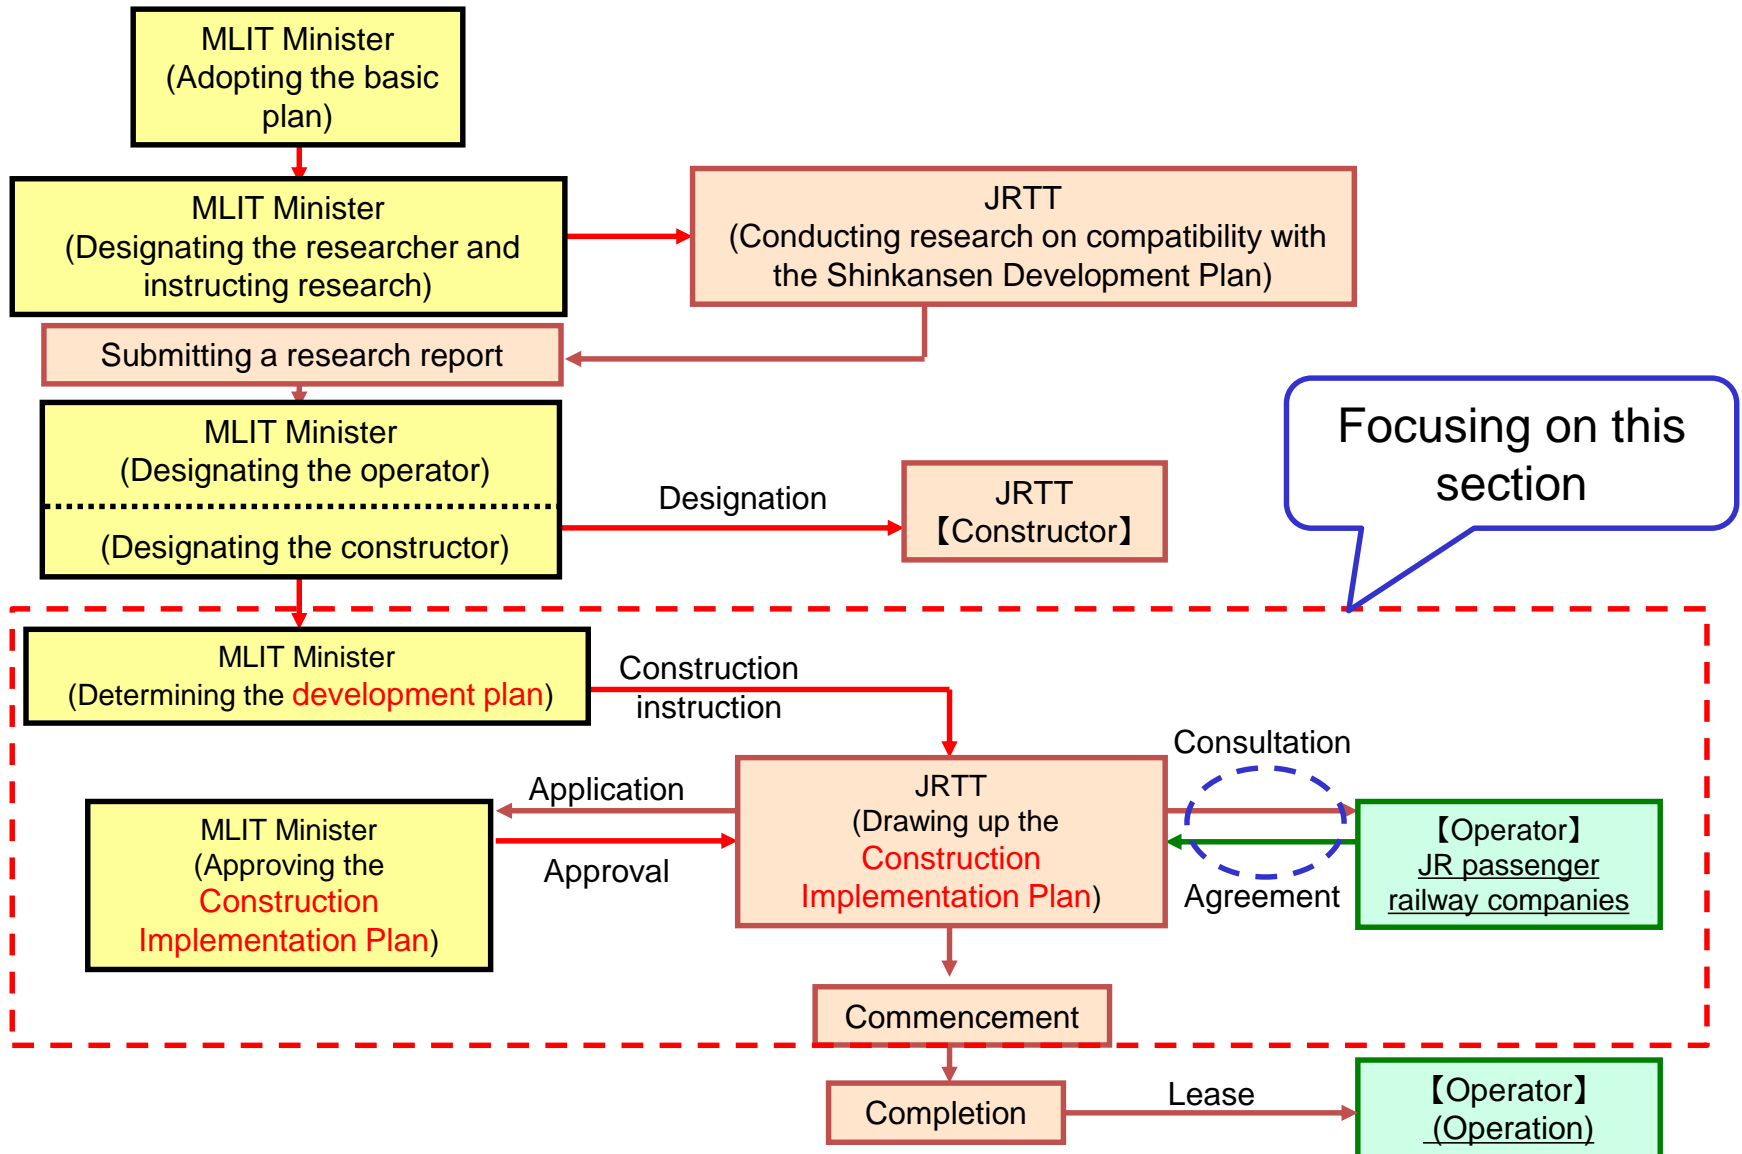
MLIT Minister
(Adopting the basic plan)

MLIT Minister
(Designating the researcher and instructing research)

JRTT
(Conducting research on compatibility with the Shinkansen Development Plan)

Submitting a research report

Focusing on this section

MLIT Minister
(Designating the operator)

(Designating the constructor)

Designation

JRTT
【Constructor】

MLIT Minister
(Determining the development plan)

Construction instruction

Consultation

Application

MLIT Minister
(Approving the Construction Implementation Plan)

Approval

JRTT
(Drawing up the Construction Implementation Plan)

【Operator】
JR passenger railway companies

Agreement

Commencement

Completion

Lease

【Operator】
(Operation)